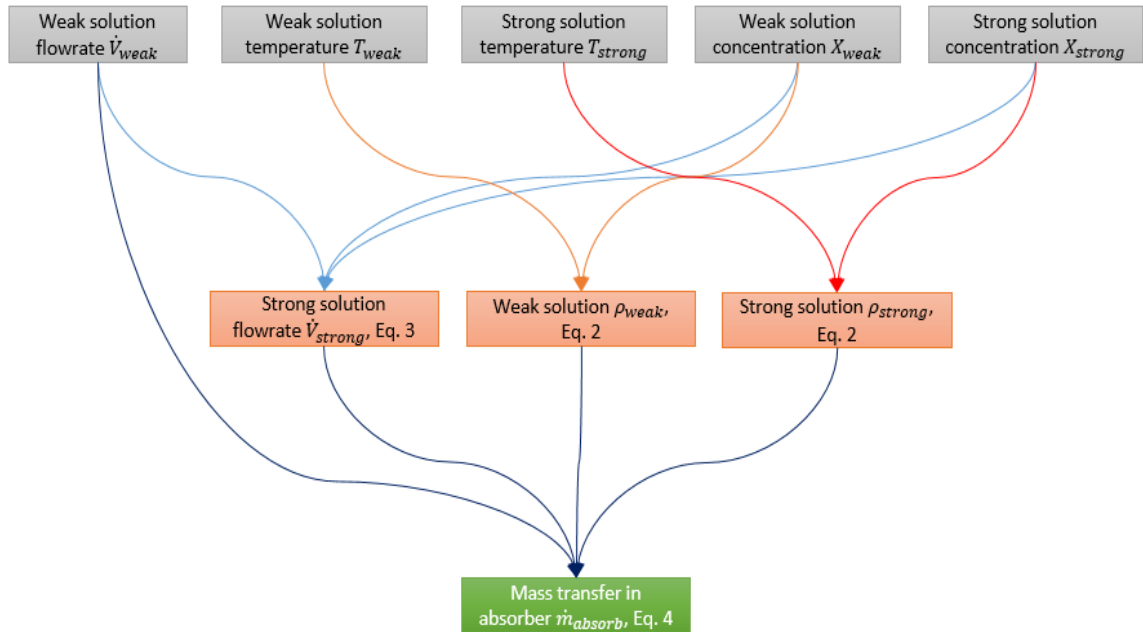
Weak solution flowrate $\dot{V}_{weak}$

Weak solution temperature $T_{weak}$

Strong solution temperature $T_{strong}$

Weak solution concentration $X_{weak}$

Strong solution concentration $X_{strong}$

Strong solution flowrate $\dot{V}_{strong}$, Eq. 3

Weak solution $\rho_{weak}$, Eq. 2

Strong solution $\rho_{strong}$, Eq. 2

Mass transfer in absorber $\dot{m}_{absorb}$, Eq. 4